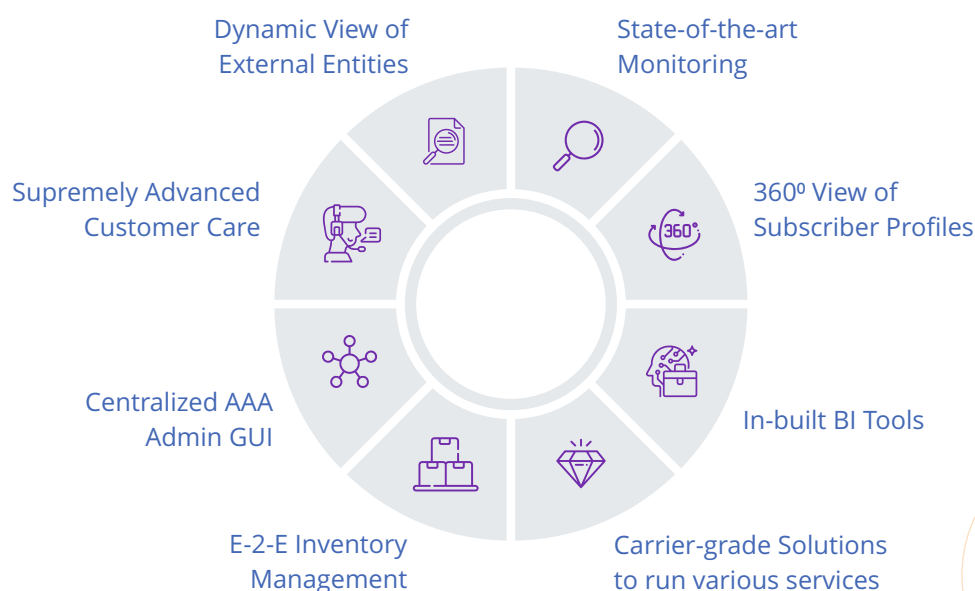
Dynamic View of External Entities

State-of-the-art Monitoring

Supremely Advanced Customer Care

360⁰ View of Subscriber Profiles

360°

Centralized AAA Admin GUI

In-built BI Tools

E-2-E Inventory Management

Carrier-grade Solutions to run various services